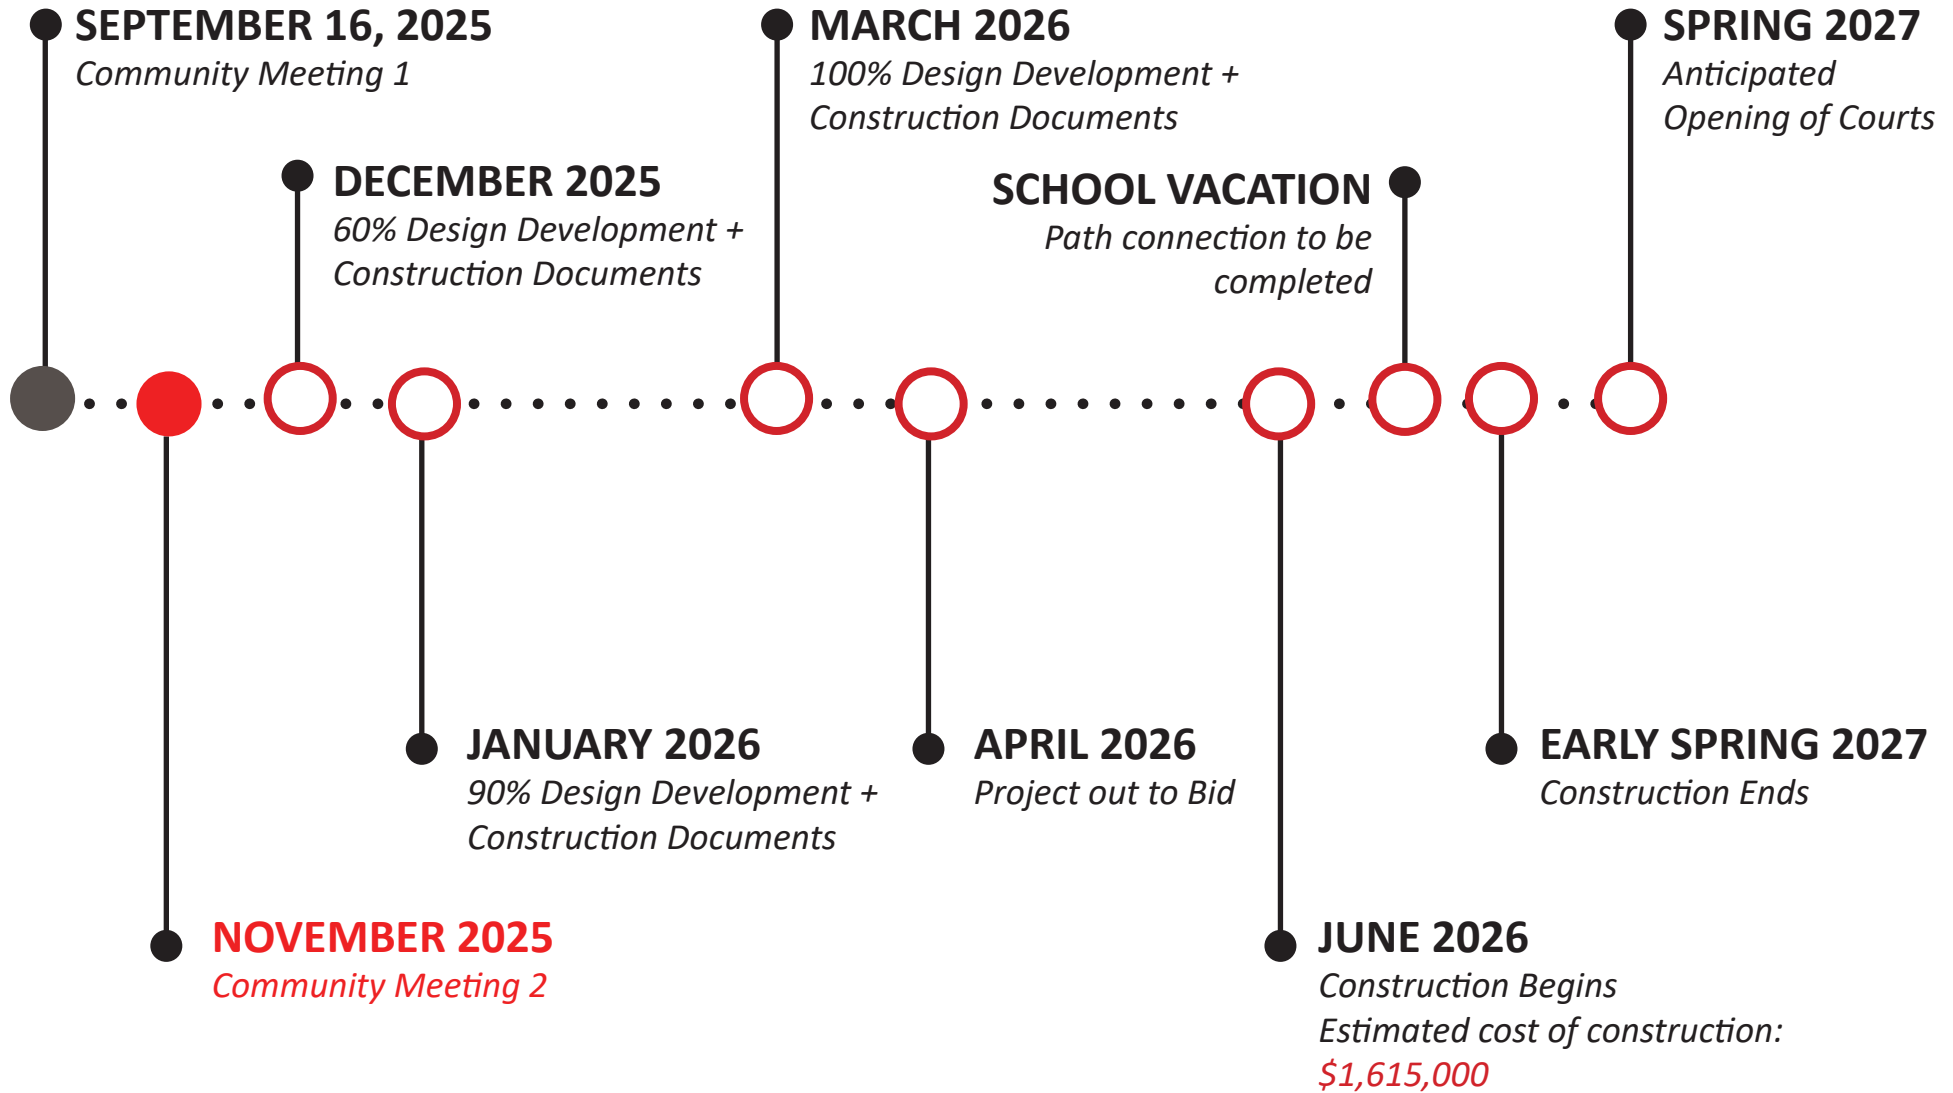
SEPTEMBER 16, 2025
Community Meeting 1

NOVEMBER 2025
Community Meeting 2

DECEMBER 2025
60% Design Development + Construction Documents

JANUARY 2026
90% Design Development + Construction Documents

MARCH 2026
100% Design Development + Construction Documents

APRIL 2026
Project out to Bid

JUNE 2026
Construction Begins
Estimated cost of construction: $1,615,000

SCHOOL VACATION
Path connection to be completed

EARLY SPRING 2027
Construction Ends

SPRING 2027
Anticipated Opening of Courts